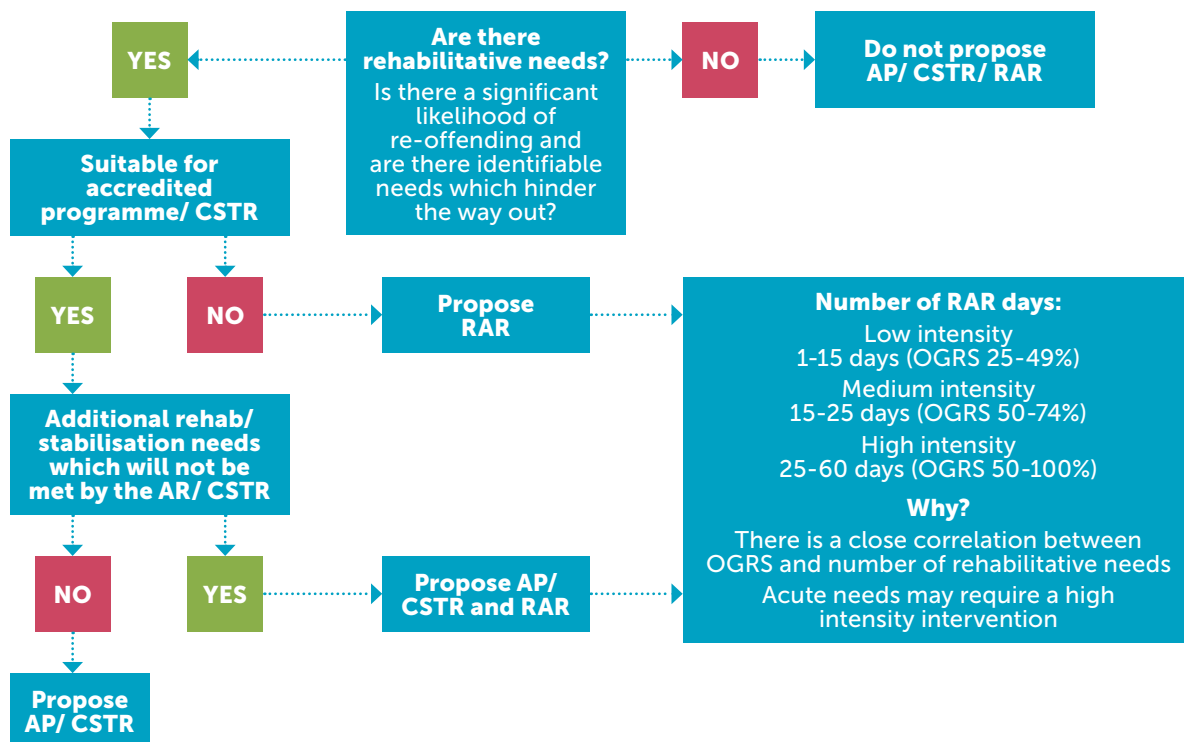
Are there rehabilitative needs?

Is there a significant likelihood of re-offending and are there identifiable needs which hinder the way out?

YES

NO

Do not propose AP/ CSTR/ RAR

Suitable for accredited programme/ CSTR

YES

NO

Propose RAR

Number of RAR days:

Low intensity
1-15 days (OGRS 25-49%)

Medium intensity
15-25 days (OGRS 50-74%)

High intensity
25-60 days (OGRS 50-100%)

Why?

There is a close correlation between OGRS and number of rehabilitative needs

Acute needs may require a high intensity intervention

Additional rehab/ stabilisation needs which will not be met by the AR/ CSTR

NO

YES

Propose AP/ CSTR and RAR

Propose AP/ CSTR